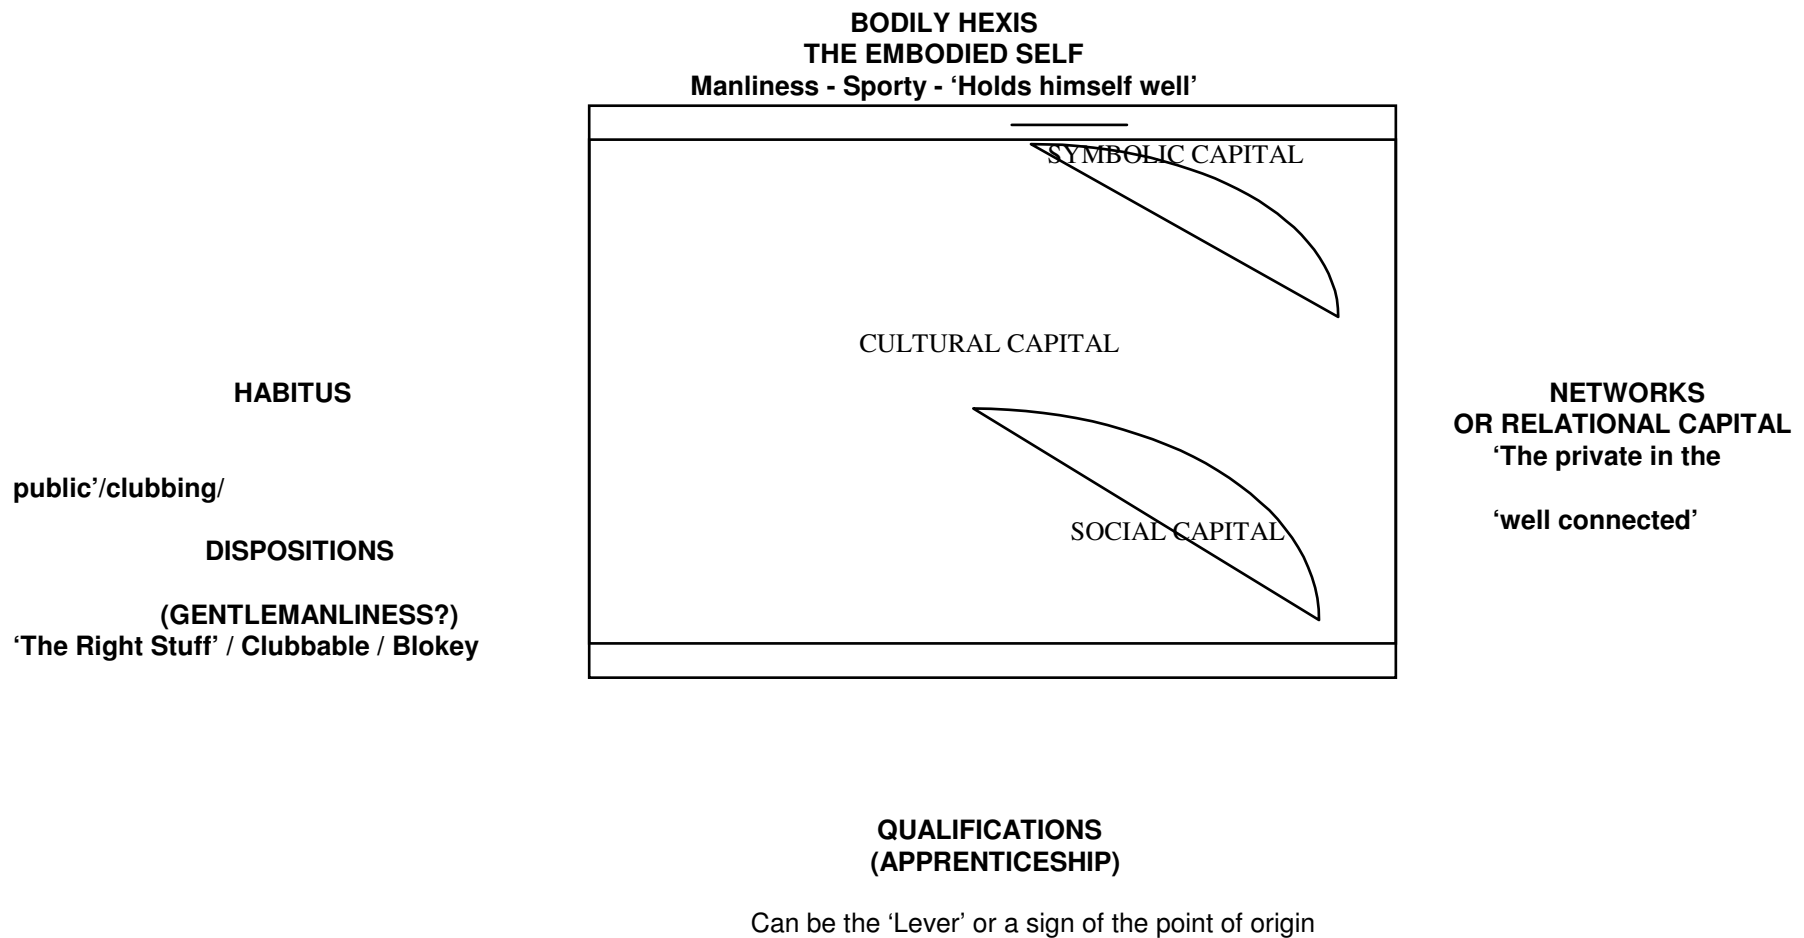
BODILY HEXIS
THE EMBODIED SELF
Manliness - Sporty - 'Holds himself well'

SYMBOLIC CAPITAL

CULTURAL CAPITAL

SOCIAL CAPITAL

HABITUS

public'/clubbing/

DISPOSITIONS

(GENTLEMANLINESS?)
'The Right Stuff' / Clubbable / Blokey

NETWORKS
OR RELATIONAL CAPITAL
'The private in the

'well connected'

QUALIFICATIONS
(APPRENTICESHIP)

Can be the 'Lever' or a sign of the point of origin